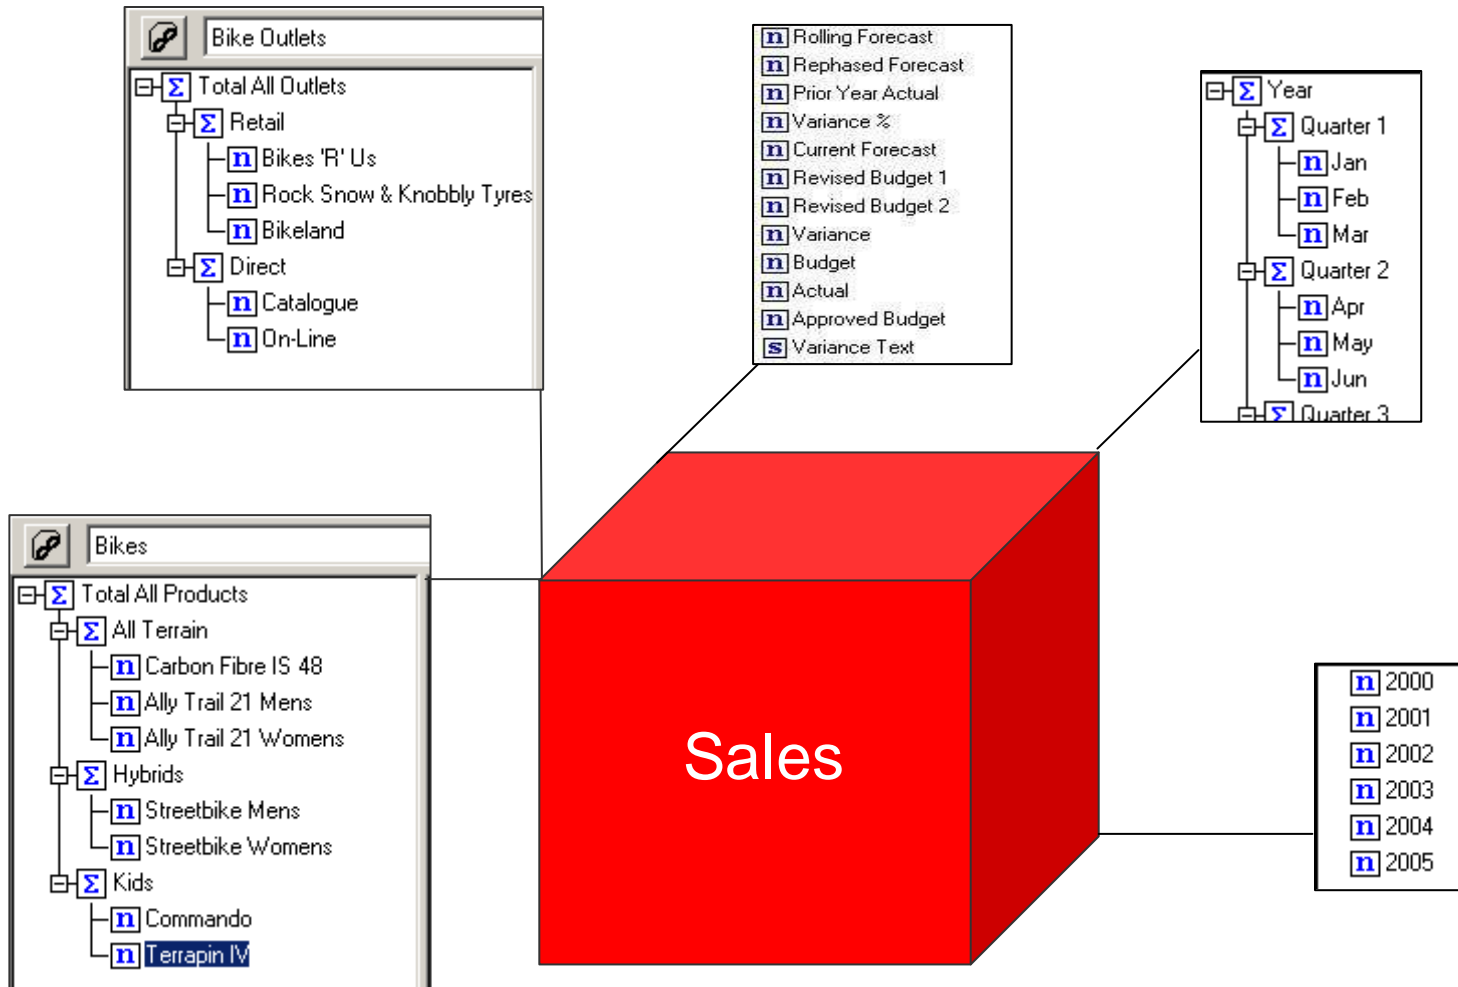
Bike Outlets

Σ Total All Outlets
Σ Retail
n Bikes 'R' Us
n Rock Snow & Knobbly Tyres
n Bikeland
Σ Direct
n Catalogue
n On-Line

n Rolling Forecast
n Rephased Forecast
n Prior Year Actual
n Variance %
n Current Forecast
n Revised Budget 1
n Revised Budget 2
n Variance
n Budget
n Actual
n Approved Budget
s Variance Text

Σ Year
Σ Quarter 1
n Jan
n Feb
n Mar
Σ Quarter 2
n Apr
n May
n Jun
Σ Quarter 3

Bikes

Σ Total All Products
Σ All Terrain
n Carbon Fibre IS 48
n Ally Trail 21 Mens
n Ally Trail 21 Womens
Σ Hybrids
n Streetbike Mens
n Streetbike Womens
Σ Kids
n Commando
n Terrapin IV

Sales

n 2000
n 2001
n 2002
n 2003
n 2004
n 2005